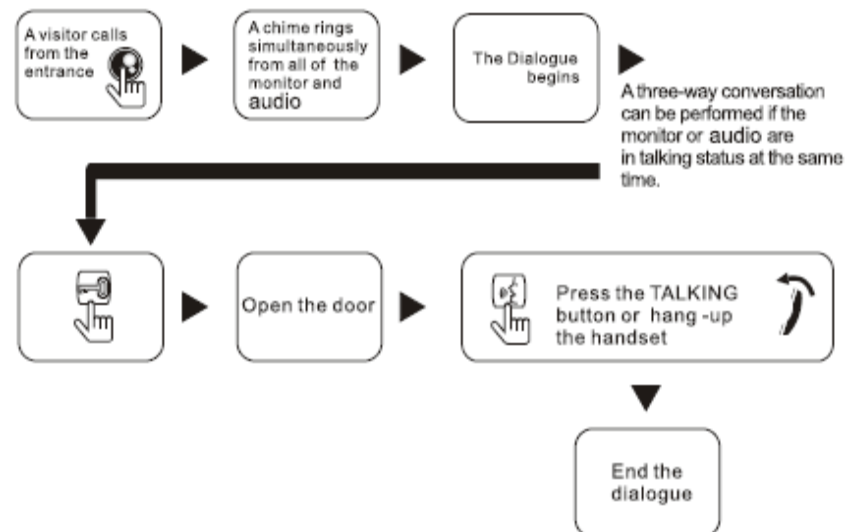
A visitor calls from the entrance

A chime rings simultaneously from all of the monitor and audio

The Dialogue begins

A three-way conversation can be performed if the monitor or audio are in talking status at the same time.

Open the door

Press the TALKING button or hang -up the handset

End the dialogue